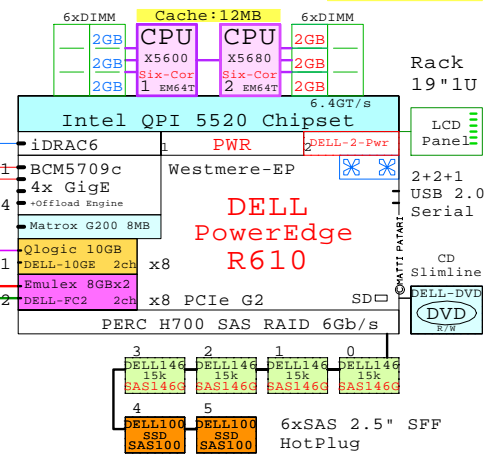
6xDIMM
Cache:12MB
6xDIMM
2GB
2GB
2GB
CPU
X5600
Six-Cor
1 EM64T
CPU
X5680
Six-Cor
2 EM64T
2GB
2GB
2GB
Rack
19"1U
6.4GT/s
Intel QPI 5520 Chipset
LCD
Panel
iDRAC6
1
PWR
2
DELL-2-Pwr
1
BCM5709c
4x GigE
+Offload Engine
4
Westmere-EP
2+2+1
USB 2.0
Serial
Matrox G200 8MB
DELL
PowerEdge
R610
©MATTI PATARI
Qlogic 10GB
1
DELL-10GE 2ch
x8
CD
Slimline
Emulex 8GBx2
2
DELL-FC2 2ch
x8 PCIe G2
SD
DELL-DVD
DVD
R/W
PERC H700 SAS RAID 6Gb/s
3
DELL146
15k
SAS146G
2
DELL146
15k
SAS146G
1
DELL146
15k
SAS146G
0
DELL146
15k
SAS146G
4
DELL100
SSD
SAS100
5
DELL100
SSD
SAS100
6xSAS 2.5" SFF
HotPlug